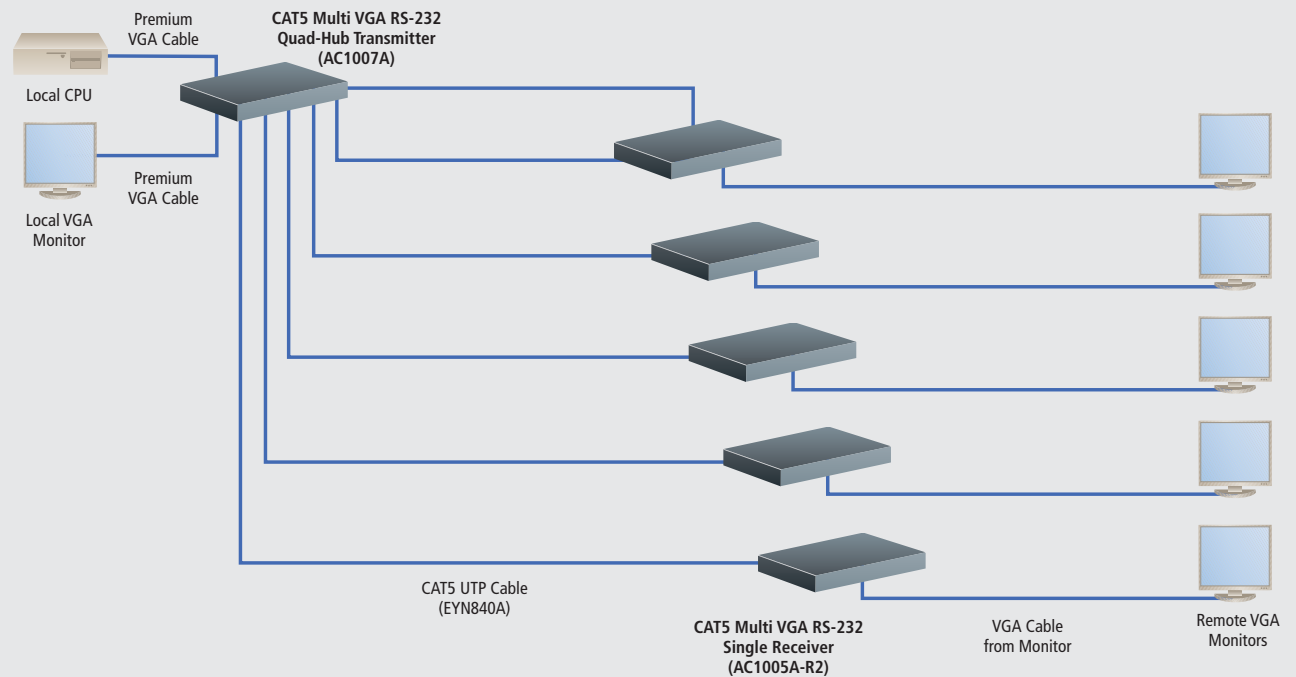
Premium VGA Cable

CAT5 Multi VGA RS-232 Quad-Hub Transmitter (AC1007A)

Local CPU

Premium VGA Cable

Local VGA Monitor

CAT5 UTP Cable (EYN840A)

CAT5 Multi VGA RS-232 Single Receiver (AC1005A-R2)

VGA Cable from Monitor

Remote VGA Monitors